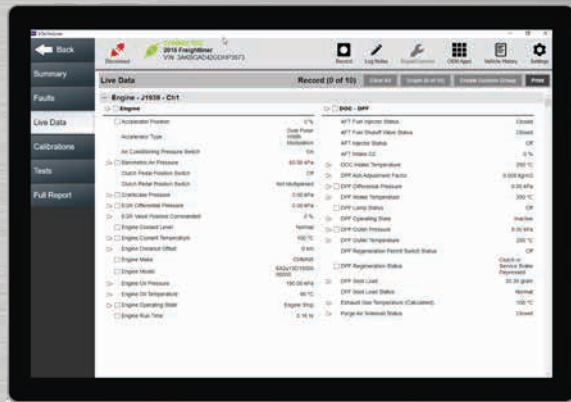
Back
Disconnect
2016 Freightliner
VIN: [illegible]
Record
Log Notes
OEM Apps
Vehicle History
Settings
Summary
Faults
Live Data
Calibrations
Tests
Full Report
Live Data
Record (0 of 10)
Clear All
Create Custom Group
Print
Engine - J1939 - Ctrl
Engine
Accelerator Position
0 %
Accelerator Type
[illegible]
Air Conditioning Pressure Switch
On
Barometric Air Pressure
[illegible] kPa
Clutch Pedal Position Switch
Off
Clutch Pedal Release Switch
Not Multiplexed
Crankcase Pressure
0.00 kPa
EGR Differential Pressure
0.00 kPa
EGR Valve Position Commanded
0 %
Engine Coolant Level
Normal
Engine Coolant Temperature
100 °C
Engine Distance Offset
0 km
Engine Make
CMMNS
Engine Model
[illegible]
Engine Oil Pressure
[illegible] kPa
Engine Oil Temperature
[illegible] °C
Engine Operating State
Engine Stop
Engine Run Time
0.10 hr
DOC - DPF
AFT Fuel Injector Status
Closed
AFT Fuel Shutoff Valve Status
Closed
AFT Injector Status
Off
AFT Intake O2
0 %
DOC Intake Temperature
200 °C
DPF Ash Adjustment Factor
0.000 kg/m3
DPF Differential Pressure
0.00 kPa
DPF Intake Temperature
200 °C
DPF Lamp Status
Off
DPF Operating State
Inactive
DPF Outlet Pressure
0.00 kPa
DPF Outlet Temperature
200 °C
DPF Regeneration Point Switch Status
Off
DPF Regeneration Status
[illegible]
DPF Soot Load
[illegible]
DPF Soot Load Status
Normal
Exhaust Gas Temperature (Calculated)
100 °C
Purge Air Solenoid Status
Closed